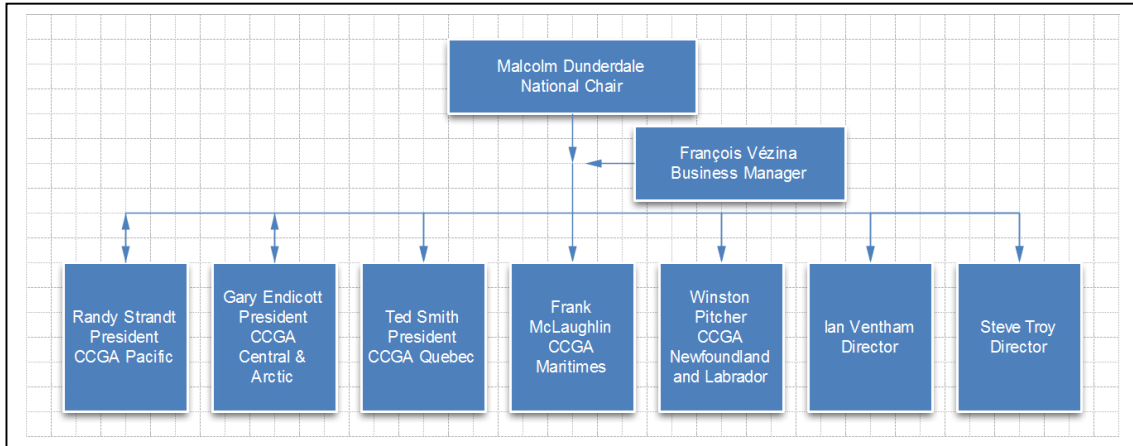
Malcolm Dunderdale
National Chair

François Vézina
Business Manager

Randy Strandt
President
CCGA Pacific

Gary Endicott
President
CCGA
Central &
Arctic

Ted Smith
President
CCGA Quebec

Frank
McLaughlin
CCGA
Maritimes

Winston
Pitcher
CCGA
Newfoundland
and Labrador

Ian Ventham
Director

Steve Troy
Director